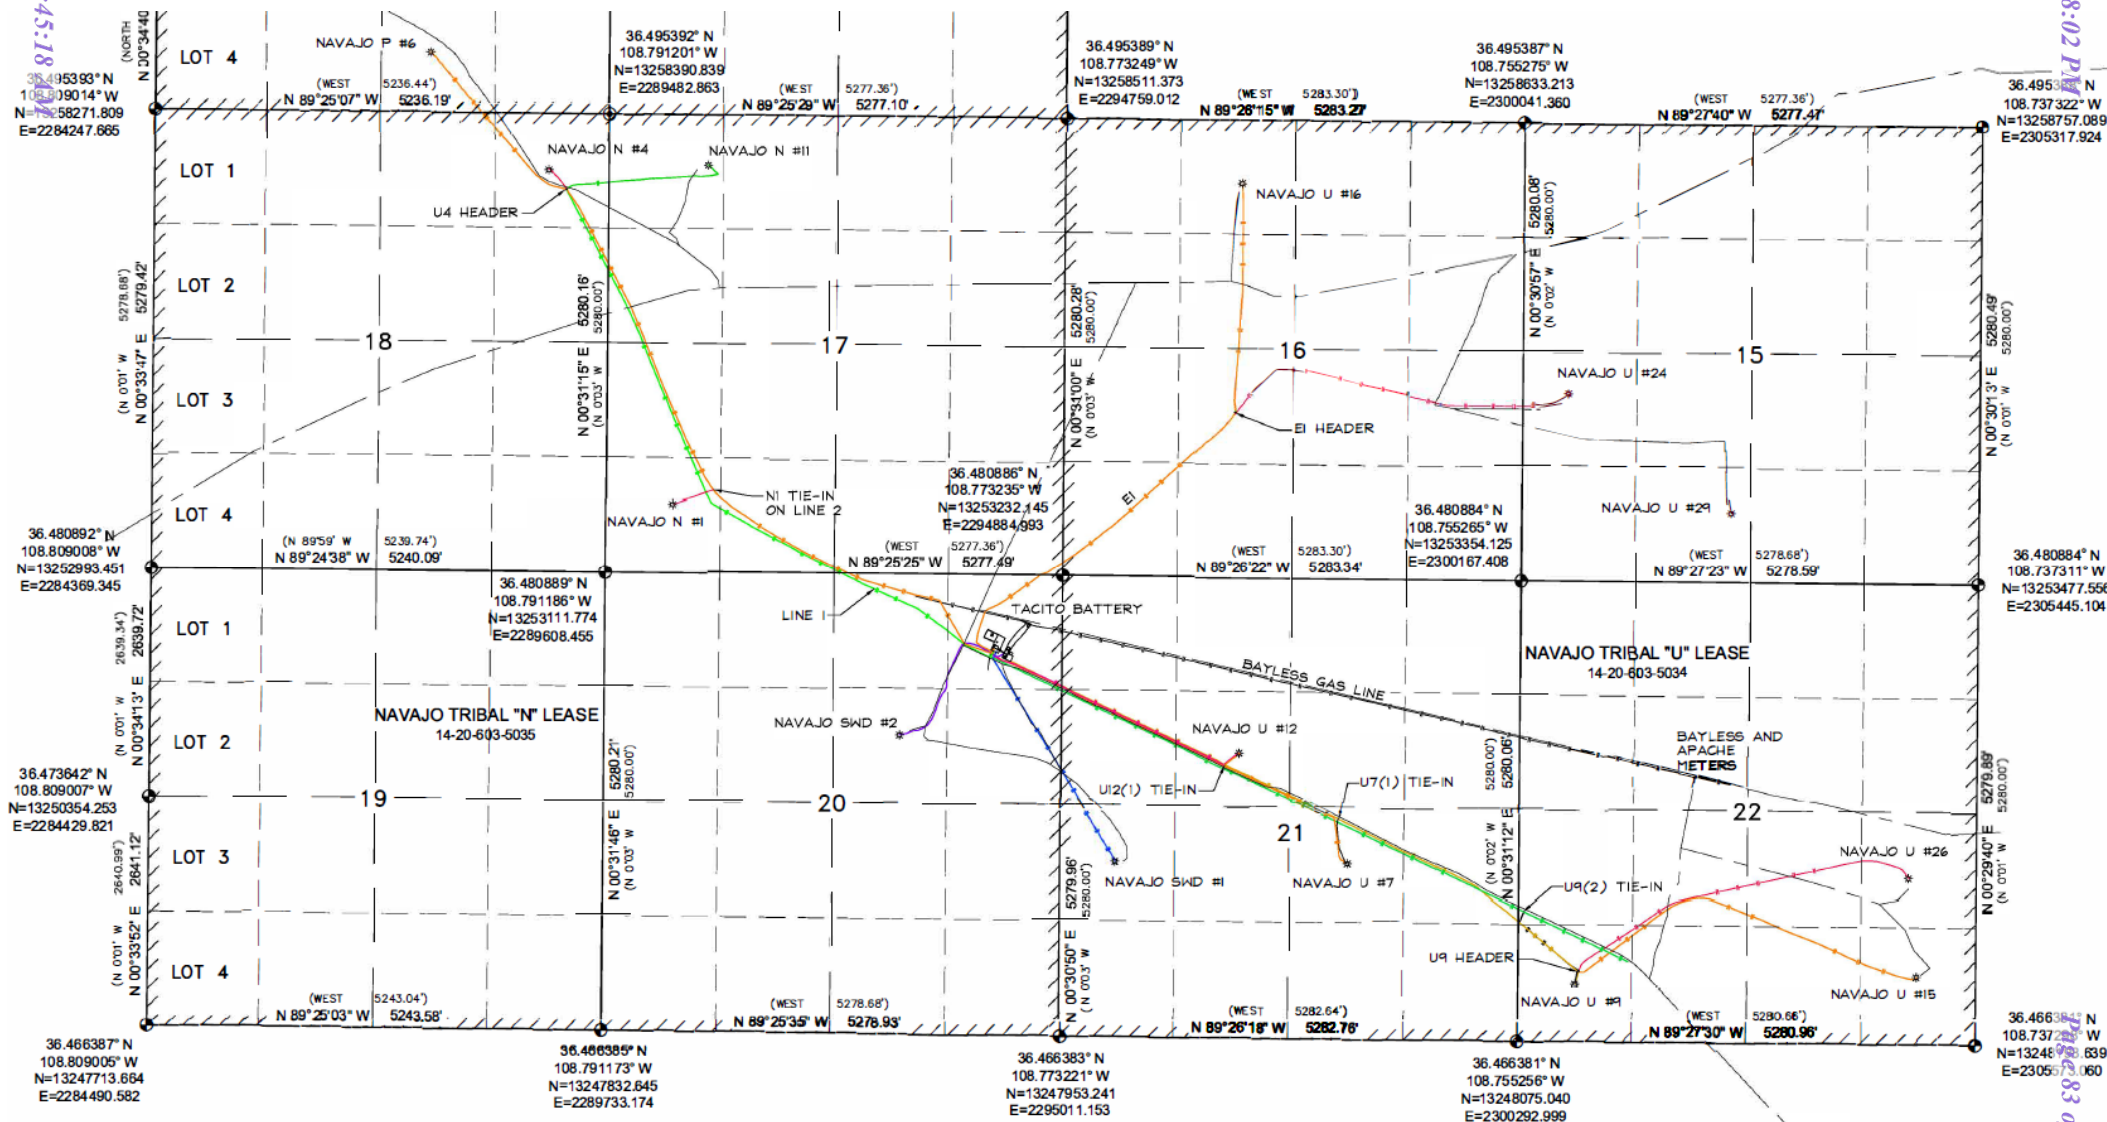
45:18

(NORTH) N 00°34'40

LOT 4

36.495393° N
108.809014° W
N=13258271.809
E=2284247.665

NAVAJO P #6

(WEST 5236.44')
N 89°25'07" W 5236.19'

36.495392° N
108.791201° W
N=13258390.839
E=2289482.863

(WEST 5277.36')
N 89°25'29" W 5277.10'

36.495389° N
108.773249° W
N=13258511.373
E=2294759.012

(WEST 5283.30')
N 89°26'15" W 5283.27'

36.495387° N
108.755275° W
N=13258633.213
E=2300041.360

(WEST 5277.36')
N 89°27'40" W 5277.47'

36.495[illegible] N
108.737322° W
N=13258757.089
E=2305317.924

8:02 PM

LOT 1

NAVAJO N #4

NAVAJO N #11

U4 HEADER

NAVAJO U #16

LOT 2

5278.88')
5279.42'

5280.16'
5280.00')

5280.28'
5280.00')

5280.08'
5280.00')

N 00°30'57" E
(N 0'02' W

18

17

16

15

(N 0'01' W
N 00°33'47" E

LOT 3

N 00°31'15" E
(N 0'03' W

N 00°31'00" E
(N 0'03' W

NAVAJO U #24

5280.49'
5280.00')

N 00°30'13" E
(N 0'01' W

EI HEADER

LOT 4

NAVAJO N #1

N1 TIE-IN
ON LINE 2

36.480886° N
108.773235° W
N=13253232.145
E=2294884.993

EI

36.480884° N
108.755265° W
N=13253354.125
E=2300167.408

NAVAJO U #29

36.480892° N
108.809008° W
N=13252993.451
E=2284369.345

(N 89'59' W 5239.74')
N 89°24'38" W 5240.09'

36.480889° N
108.791186° W
N=13253111.774
E=2289608.455

(WEST 5277.36')
N 89°25'25" W 5277.49'

(WEST 5283.30')
N 89°26'22" W 5283.34'

(WEST 5278.68')
N 89°27'23" W 5278.59'

36.480884° N
108.737311° W
N=13253477.556
E=2305445.104

LOT 1

2639.34')
2639.72'

LINE 1

TACITO BATTERY

NAVAJO TRIBAL "U" LEASE
14-20-603-5034

BAYLESS GAS LINE

(N 0'01' W
N 00°34'13" E

LOT 2

NAVAJO TRIBAL "N" LEASE
14-20-603-5035

NAVAJO SWD #2

NAVAJO U #12

5280.00')
5280.06'

BAYLESS AND
APACHE
METERS

36.473642° N
108.809007° W
N=13250354.253
E=2284429.821

19

5280.21'
5280.00')

20

U12(1) TIE-IN

U7(1) TIE-IN

22

5279.89'
5280.00')

21

2640.99')
2641.12'

LOT 3

N 00°31'46" E
(N 0'03' W

NAVAJO SWD #1

NAVAJO U #7

(N 0'02' W
N 00°31'12" E

U9(2) TIE-IN

NAVAJO U #26

N 00°29'40" E
(N 0'01' W

(N 0'01' W
N 00°33'52" E

5279.96'
5280.00')

LOT 4

N 00°30'50" E
(N 0'03' W

U9 HEADER

NAVAJO U #9

NAVAJO U #15

(WEST 5243.04')
N 89°25'03" W 5243.58'

(WEST 5278.68')
N 89°25'35" W 5278.93'

(WEST 5282.64')
N 89°26'18" W 5282.76'

(WEST 5280.66')
N 89°27'30" W 5280.96'

36.466387° N
108.809005° W
N=13247713.664
E=2284490.582

36.466385° N
108.791173° W
N=13247832.645
E=2289733.174

36.466383° N
108.773221° W
N=13247953.241
E=2295011.153

36.466381° N
108.755256° W
N=13248075.040
E=2300292.999

36.4663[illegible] N
108.7372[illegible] W
N=13248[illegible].639
E=2305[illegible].060

Page 83